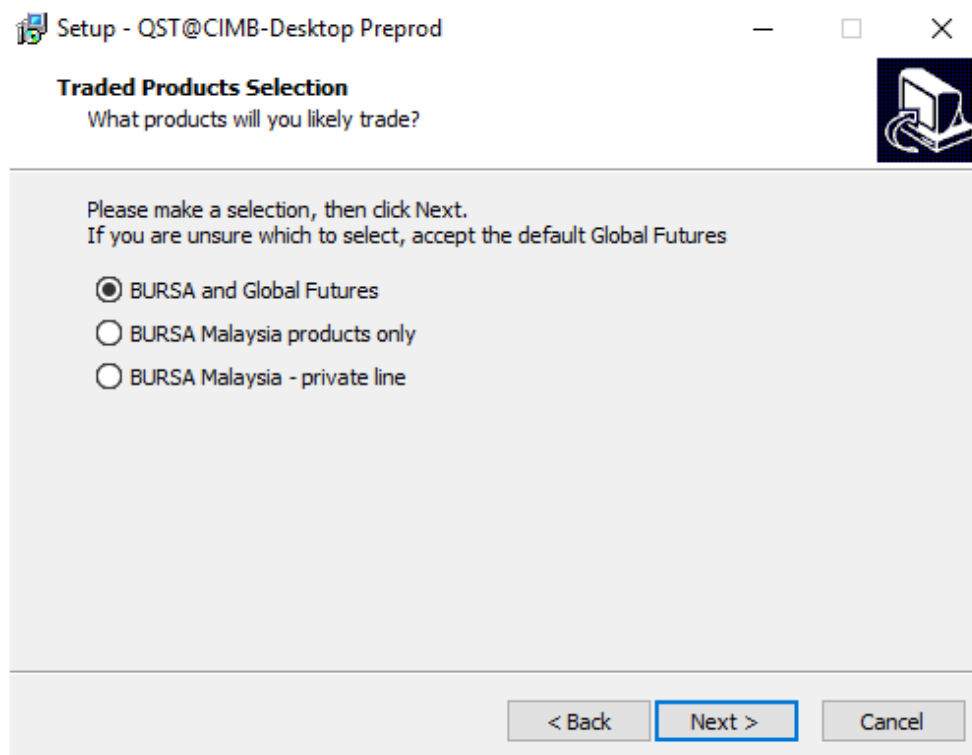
Setup - QST@CIMB-Desktop Preprod

Traded Products Selection
What products will you likely trade?

Please make a selection, then click Next.
If you are unsure which to select, accept the default Global Futures

BURSA and Global Futures
BURSA Malaysia products only
BURSA Malaysia - private line

< Back
Next >
Cancel